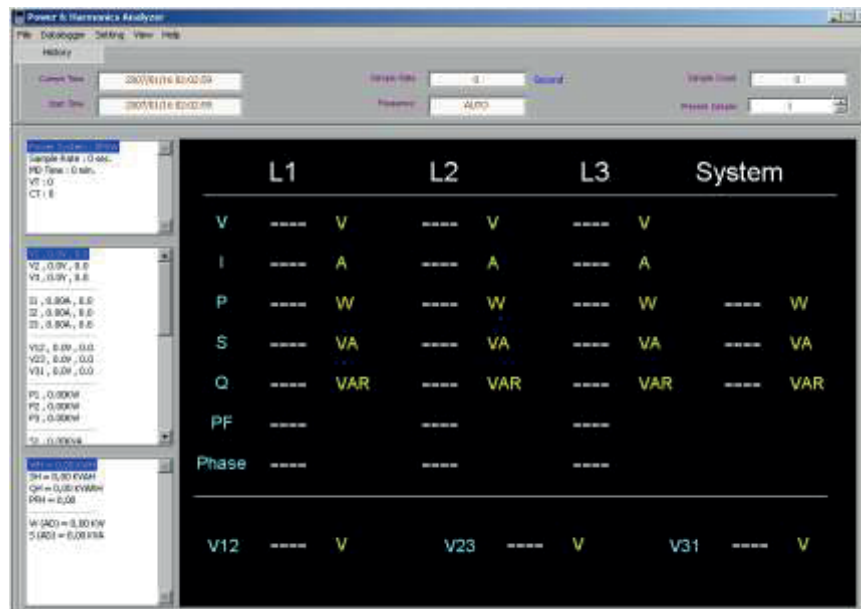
Power & Harmonics Analyzer

File Datalogger Setting View Help

History

Current Time 2007/01/16 02:02:59

Start Time 2007/01/16 02:02:55

Sample Rate 0 Second

Frequency AUTO

Sample Count 0

Preset Sample 1

Power System : 3P4W
Sample Rate : 0 sec.
MD Time : 0 min.
VT : 0
CT : 0

V1 , 0.0V , 0.0
V2 , 0.0V , 0.0
V3 , 0.0V , 0.0

I1 , 0.00A , 0.0
I2 , 0.00A , 0.0
I3 , 0.00A , 0.0

V12 , 0.0V , 0.0
V23 , 0.0V , 0.0
V31 , 0.0V , 0.0

P1 , 0.00KW
P2 , 0.00KW
P3 , 0.00KW

S1 , 0.00KVA

WH = 0.00 KWH
SH = 0.00 KVAH
QH = 0.00 KVARH
PFH = 0.00

W (AO) = 0.00 KW
S (AO) = 0.00 KVA

| | L1 | | L2 | | L3 | | System | |
|---|---|---|---|---|---|---|---|---|
| V | ---- | V | ---- | V | ---- | V | | |
| I | ---- | A | ---- | A | ---- | A | | |
| P | ---- | W | ---- | W | ---- | W | ---- | W |
| S | ---- | VA | ---- | VA | ---- | VA | ---- | VA |
| Q | ---- | VAR | ---- | VAR | ---- | VAR | ---- | VAR |
| PF | ---- | | ---- | | ---- | | | |
| Phase | ---- | | ---- | | ---- | | | |

V12 ---- V V23 ---- V V31 ---- V